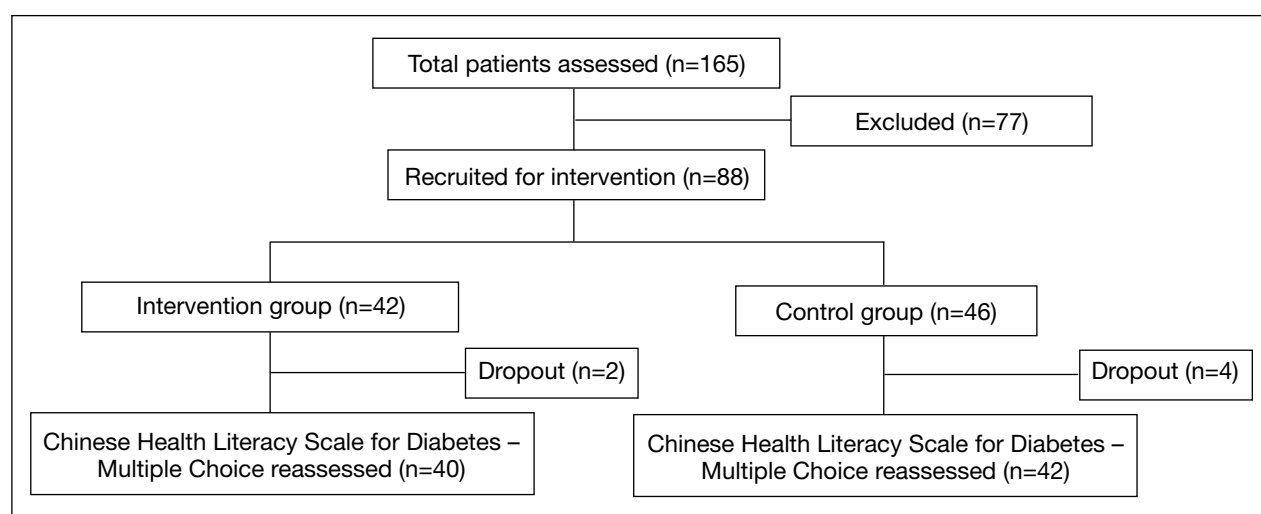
Total patients assessed (n=165)

Excluded (n=77)

Recruited for intervention (n=88)

Intervention group (n=42)

Control group (n=46)

Dropout (n=2)

Dropout (n=4)

Chinese Health Literacy Scale for Diabetes – Multiple Choice reassessed (n=40)

Chinese Health Literacy Scale for Diabetes – Multiple Choice reassessed (n=42)